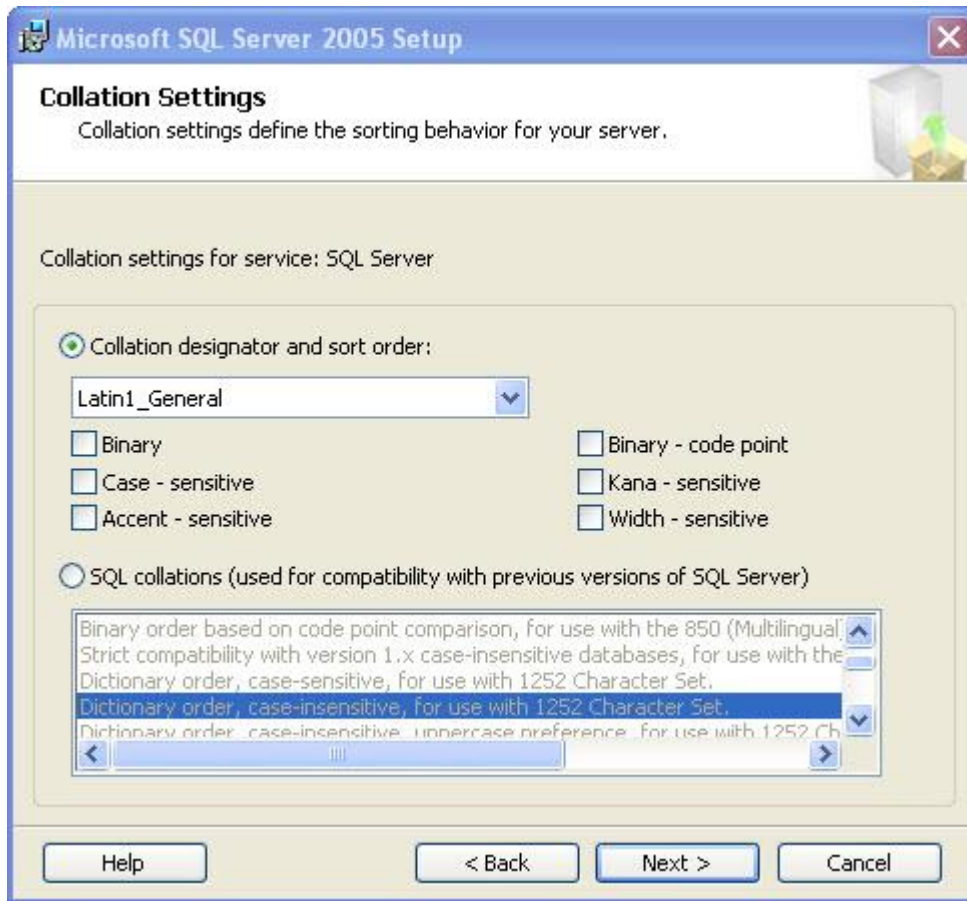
Microsoft SQL Server 2005 Setup

Collation Settings
Collation settings define the sorting behavior for your server.

Collation settings for service: SQL Server

Collation designator and sort order:

Latin1_General

Binary
Case - sensitive
Accent - sensitive

Binary - code point
Kana - sensitive
Width - sensitive

SQL collations (used for compatibility with previous versions of SQL Server)

Binary order based on code point comparison, for use with the 850 (Multilingual
Strict compatibility with version 1.x case-insensitive databases, for use with the
Dictionary order, case-sensitive, for use with 1252 Character Set.
Dictionary order, case-insensitive, for use with 1252 Character Set.
Dictionary order, case-insensitive, uppercase preference, for use with 1252 Ch

Help
< Back
Next >
Cancel